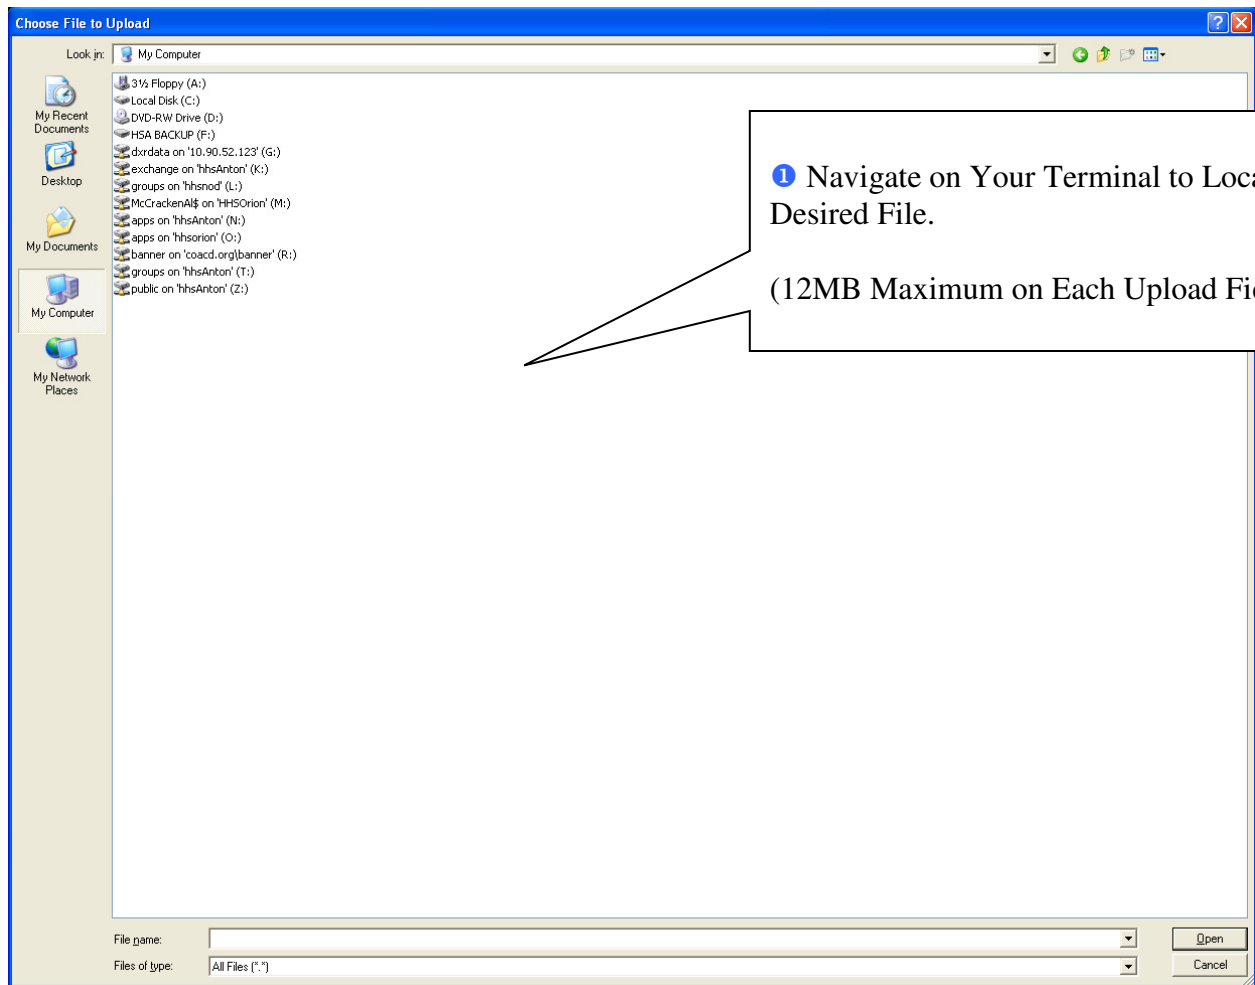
Choose File to Upload

Look in: My Computer

My Recent Documents

Desktop

My Documents

My Computer

My Network Places

3½ Floppy (A:)
Local Disk (C:)
DVD-RW Drive (D:)
HSA BACKUP (F:)
dxrdata on '10.90.52.123' (G:)
exchange on 'hhsAnton' (K:)
groups on 'hhsnod' (L:)
McCrackenAl$ on 'HHSOrion' (M:)
apps on 'hhsAnton' (N:)
apps on 'hhsorion' (O:)
banner on 'coacd.org\banner' (R:)
groups on 'hhsAnton' (T:)
public on 'hhsAnton' (Z:)

❶ Navigate on Your Terminal to Loca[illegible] Desired File.

(12MB Maximum on Each Upload Fi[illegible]

File name:

Files of type: All Files (*.*)

Open

Cancel